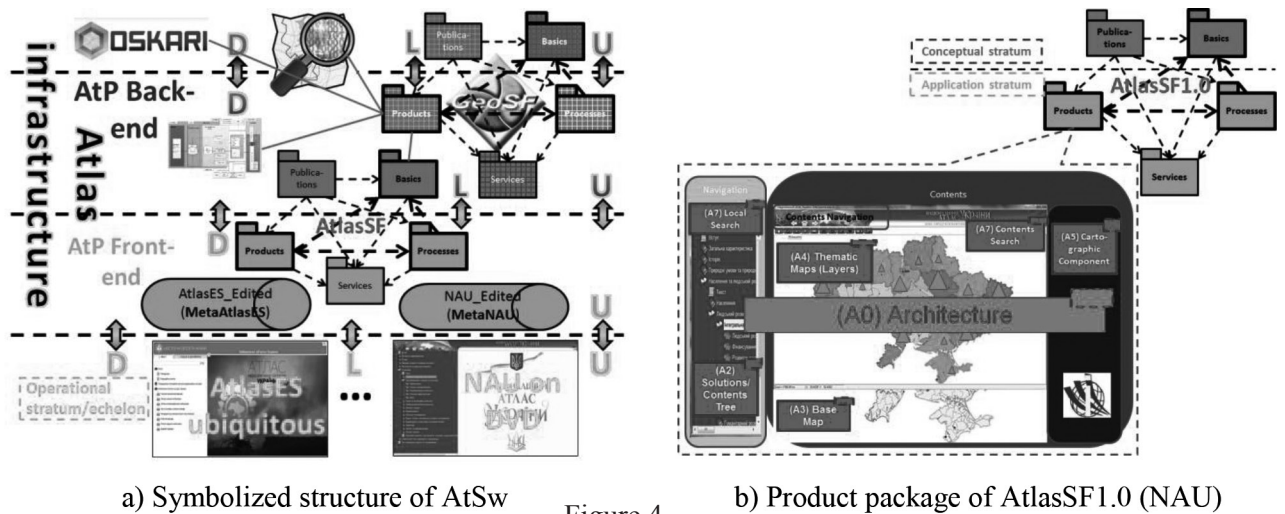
OSKARI

D

L

U

Publications

Basics

AtP Back-end

D

Products

GeoSF

Processes

Services

Atlas infrastructure

Publications

Basics

L

U

AtP Front-end

D

Products

AtlasSF

Processes

Services

AtlasES_Edited (MetaAtlasES)

NAU_Edited (MetaNAU)

U

D

L

U

Operational stratum/echelon

AtlasES ubiquitous

...

NAU on DVD

Conceptual stratum

Application stratum

Publications

Basics

AtlasSF1.0

Products

Processes

Services

Navigation

Contents

(A7) Local Search

Contents Navigation

(A7) Contents Search

(A5) Cartographic Component

(A4) Thematic Maps (Layers)

(A0) Architecture

(A2) Solutions/ Contents Tree

(A3) Base Map

a) Symbolized structure of AtSw

Figure 4

b) Product package of AtlasSF1.0 (NAU)